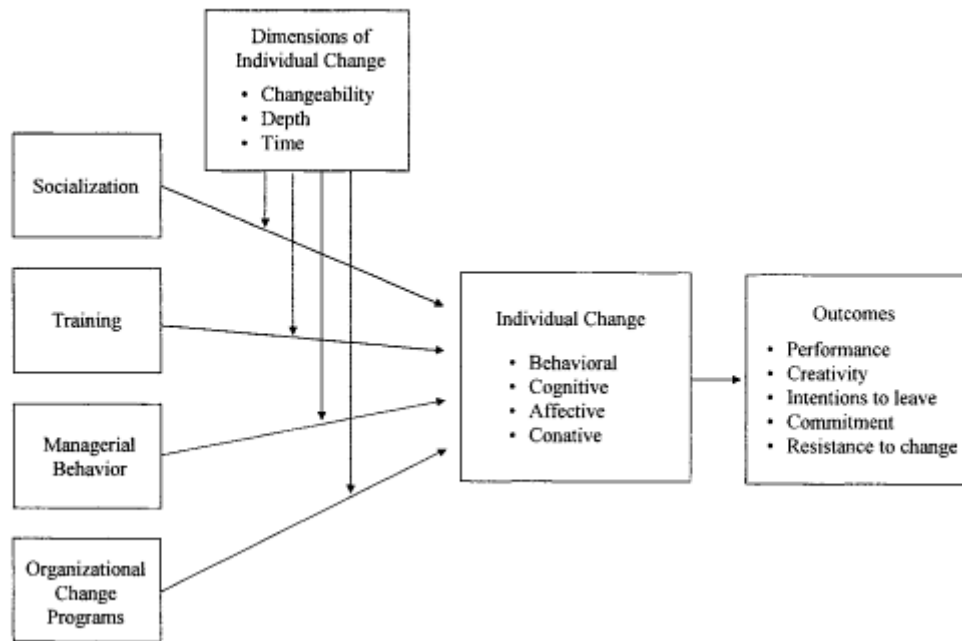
Dimensions of Individual Change
• Changeability
• Depth
• Time

Socialization

Training

Managerial Behavior

Organizational Change Programs

Individual Change
• Behavioral
• Cognitive
• Affective
• Conative

Outcomes
• Performance
• Creativity
• Intentions to leave
• Commitment
• Resistance to change